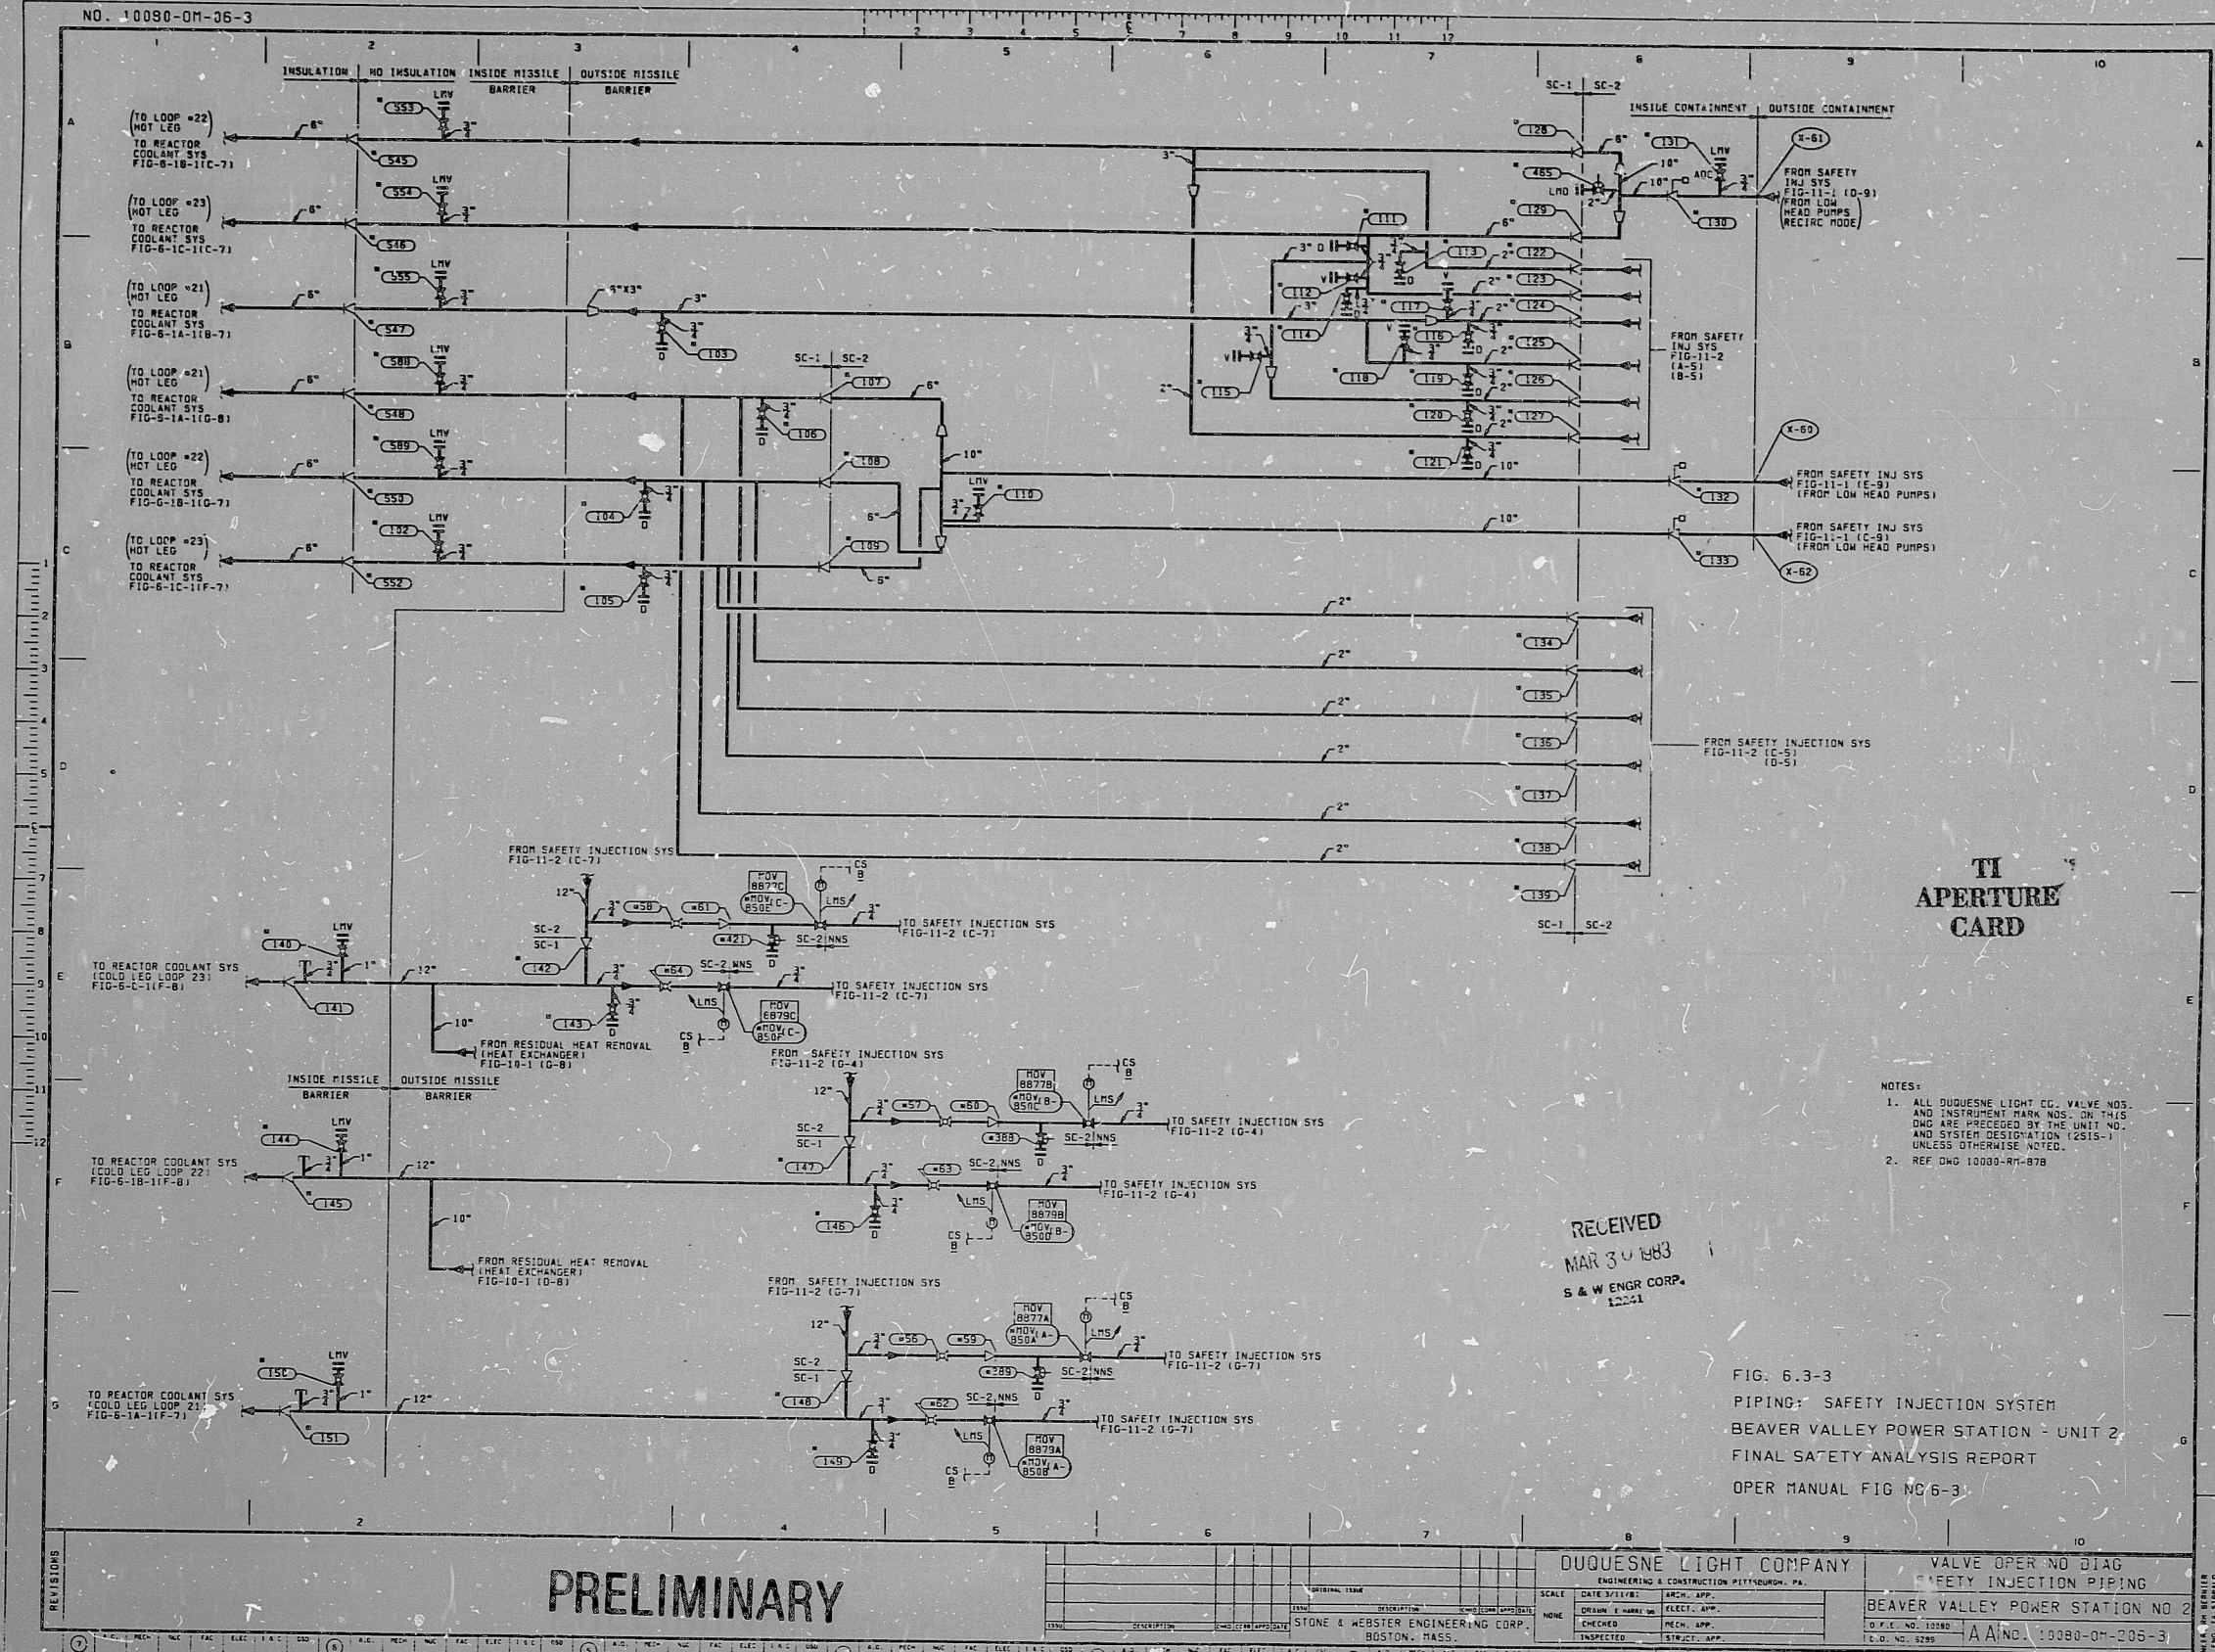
NO. 10090-OM-06-3

INSULATION | NO INSULATION | INSIDE MISSILE BARRIER | OUTSIDE MISSILE BARRIER

(TO LOOP #22) HOT LEG TO REACTOR COOLANT SYS FIG-6-1B-1(C-7)
553
545
(TO LOOP #23) HOT LEG TO REACTOR COOLANT SYS FIG-6-1C-1(C-7)
554
546
(TO LOOP #21) HOT LEG TO REACTOR COOLANT SYS FIG-6-1A-1(B-7)
555
547
6"X3"
103
(TO LOOP #21) HOT LEG TO REACTOR COOLANT SYS FIG-6-1A-1(G-8)
588
548
(TO LOOP #22) HOT LEG TO REACTOR COOLANT SYS FIG-6-1B-1(G-7)
589
550
(TO LOOP #23) HOT LEG TO REACTOR COOLANT SYS FIG-6-1C-1(F-7)
102
552
104
105
106
107
108
109
110
SC-1 | SC-2

SC-1 | SC-2
INSIDE CONTAINMENT | OUTSIDE CONTAINMENT
128
131
X-61
485
129
130
FROM SAFETY INJ SYS FIG-11-1 (D-9) (FROM LOW HEAD PUMPS RECIRC MODE)
111
113
122
112
123
117
124
114
116
125
115
118
119
126
120
127
121
FROM SAFETY INJ SYS FIG-11-2 (A-5) (B-5)
X-60
FROM SAFETY INJ SYS FIG-11-1 (E-9) (FROM LOW HEAD PUMPS)
132
FROM SAFETY INJ SYS FIG-11-1 (C-9) (FROM LOW HEAD PUMPS)
133
X-62
134
135
136
FROM SAFETY INJECTION SYS FIG-11-2 (C-5) (D-5)
137
138
139
SC-1 | SC-2

FROM SAFETY INJECTION SYS FIG-11-2 (C-7)
MOV 8877C
*MOV 850C
TO SAFETY INJECTION SYS FIG-11-2 (C-7)
140
TO REACTOR COOLANT SYS (COLD LEG LOOP 23) FIG-6-1C-1(F-8)
141
142
143
MOV 8879C
*MOV 850C
TO SAFETY INJECTION SYS FIG-11-2 (C-7)
FROM RESIDUAL HEAT REMOVAL (HEAT EXCHANGER) FIG-10-1 (G-8)
INSIDE MISSILE BARRIER | OUTSIDE MISSILE BARRIER
FROM SAFETY INJECTION SYS FIG-11-2 (G-4)
MOV 8877B
*MOV 850B
TO SAFETY INJECTION SYS FIG-11-2 (G-4)
144
TO REACTOR COOLANT SYS (COLD LEG LOOP 22) FIG-6-1B-1(F-8)
145
147
146
MOV 8879B
*MOV 850B
TO SAFETY INJECTION SYS FIG-11-2 (G-4)
FROM RESIDUAL HEAT REMOVAL (HEAT EXCHANGER) FIG-10-1 (D-8)
FROM SAFETY INJECTION SYS FIG-11-2 (G-7)
MOV 8877A
*MOV 850A
TO SAFETY INJECTION SYS FIG-11-2 (G-7)
150
TO REACTOR COOLANT SYS (COLD LEG LOOP 21) FIG-6-1A-1(F-7)
151
148
149
MOV 8879A
*MOV 850B
TO SAFETY INJECTION SYS FIG-11-2 (G-7)

TI APERTURE CARD

NOTES:
1. ALL DUQUESNE LIGHT CO. VALVE NOS. AND INSTRUMENT MARK NOS. ON THIS DWG ARE PRECEDED BY THE UNIT NO. AND SYSTEM DESIGNATION (2SIS-) UNLESS OTHERWISE NOTED.
2. REF DWG 10080-RM-878

RECEIVED
MAR 30 1983
S & W ENGR CORP.

FIG. 6.3-3
PIPING: SAFETY INJECTION SYSTEM
BEAVER VALLEY POWER STATION - UNIT 2
FINAL SAFETY ANALYSIS REPORT
OPER MANUAL FIG NO 6-3

REVISIONS
PRELIMINARY
STONE & WEBSTER ENGINEERING CORP. BOSTON, MASS.
DUQUESNE LIGHT COMPANY
ENGINEERING & CONSTRUCTION PITTSBURGH, PA.
VALVE OPER NO DIAG
SAFETY INJECTION PIPING
BEAVER VALLEY POWER STATION NO 2
AA NO. 10080-OM-206-3